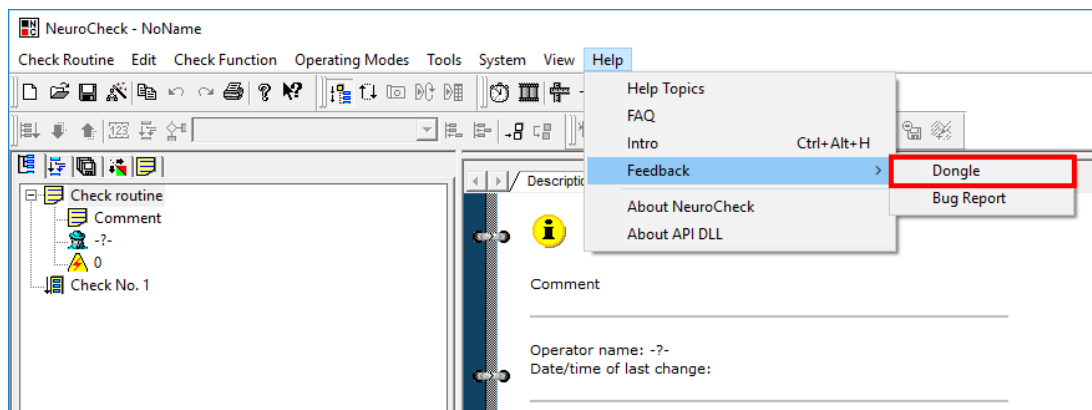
NeuroCheck - NoName

Check Routine Edit Check Function Operating Modes Tools System View Help

Help Topics
FAQ
Intro Ctrl+Alt+H
Feedback
About NeuroCheck
About API DLL

Dongle
Bug Report

Check routine
Comment
-?-
0
Check No. 1

Descriptio

Comment

Operator name: -?-
Date/time of last change: